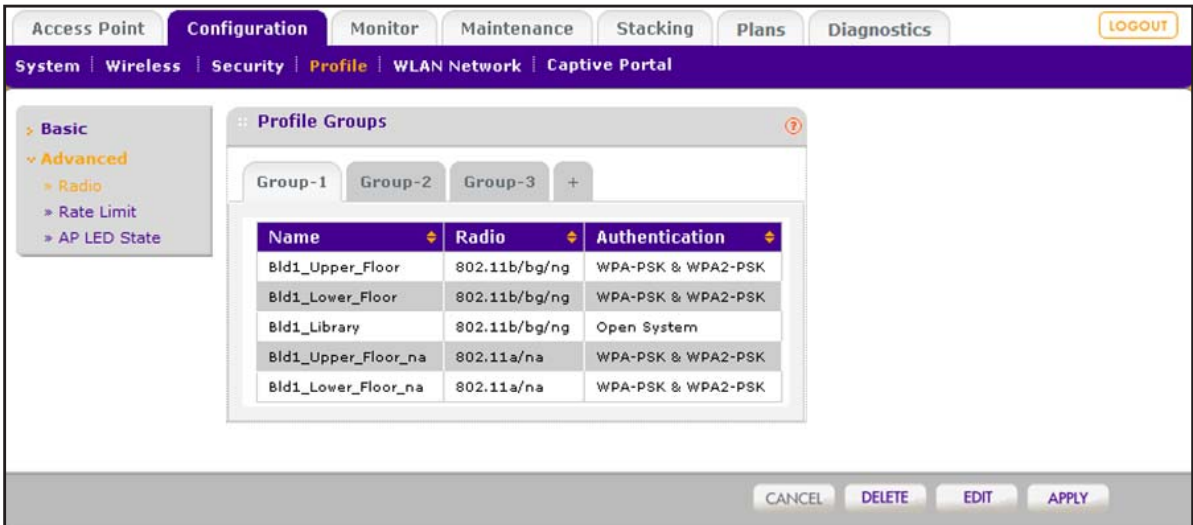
Access Point | Configuration | Monitor | Maintenance | Stacking | Plans | Diagnostics | LOGOUT

System | Wireless | Security | Profile | WLAN Network | Captive Portal

Basic
Advanced
» Radio
» Rate Limit
» AP LED State

Profile Groups

Group-1 | Group-2 | Group-3 | +

| Name | Radio | Authentication |
|---|---|---|
| Bld1_Upper_Floor | 802.11b/bg/ng | WPA-PSK & WPA2-PSK |
| Bld1_Lower_Floor | 802.11b/bg/ng | WPA-PSK & WPA2-PSK |
| Bld1_Library | 802.11b/bg/ng | Open System |
| Bld1_Upper_Floor_na | 802.11a/na | WPA-PSK & WPA2-PSK |
| Bld1_Lower_Floor_na | 802.11a/na | WPA-PSK & WPA2-PSK |

CANCEL DELETE EDIT APPLY